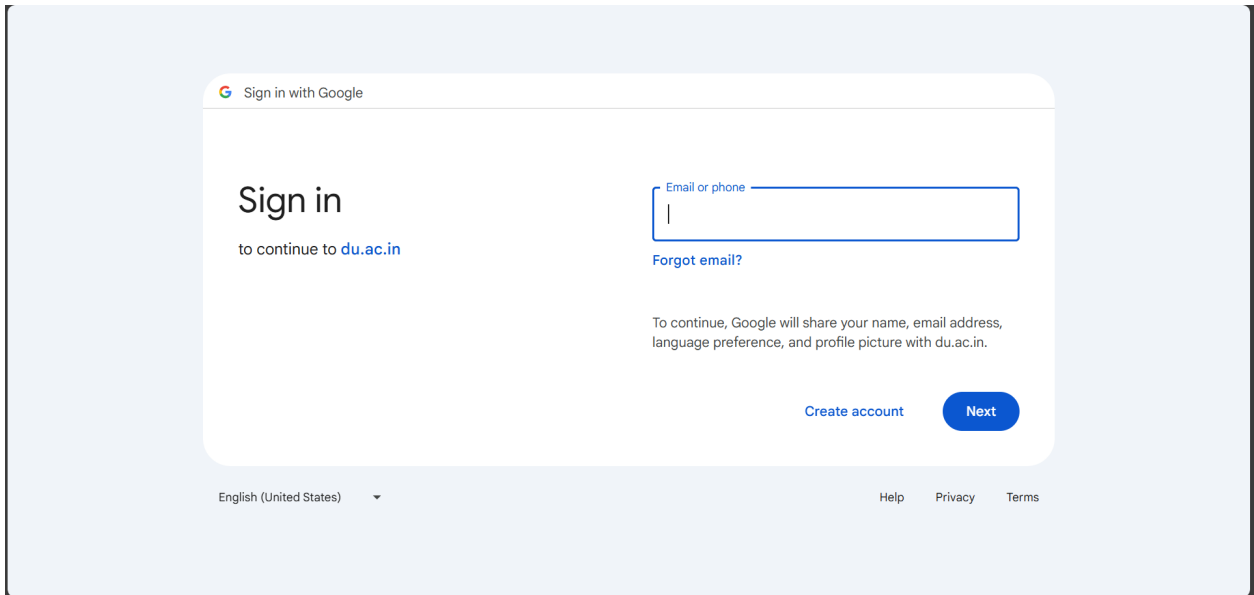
Sign in with Google

Sign in

to continue to du.ac.in

Email or phone

Forgot email?

To continue, Google will share your name, email address, language preference, and profile picture with du.ac.in.

Create account

Next

English (United States)

Help

Privacy

Terms